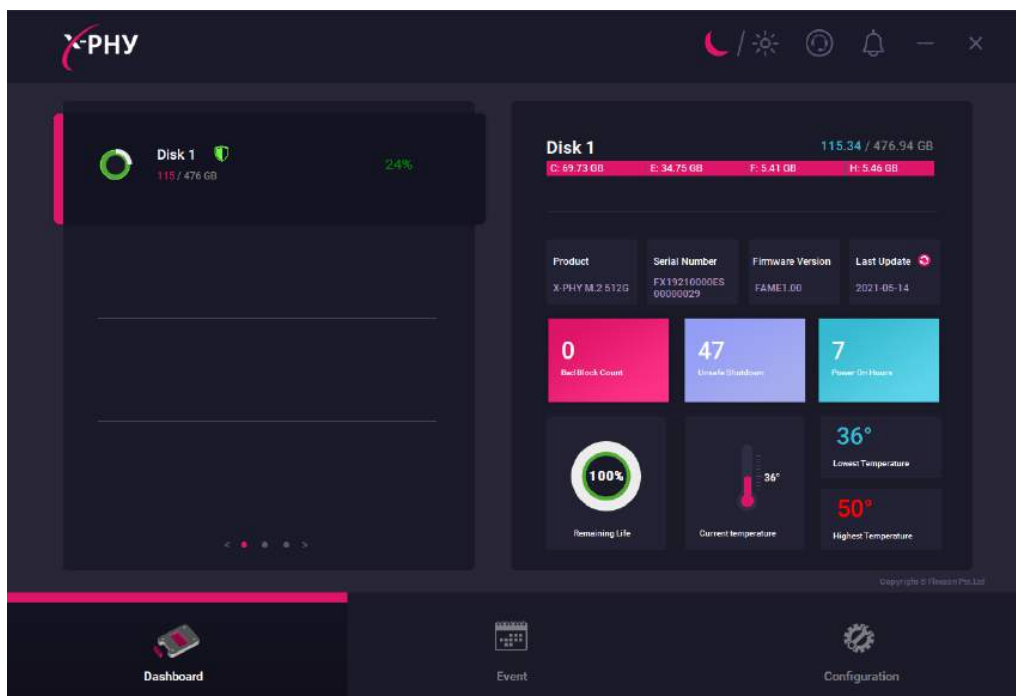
X-PHY

Disk 1
115 / 476 GB
24%

Disk 1
115.34 / 476.94 GB
C: 69.73 GB E: 34.75 GB F: 5.41 GB H: 5.46 GB

| Product | Serial Number | Firmware Version | Last Update |
|---|---|---|---|
| X-PHY M.2 512G | FX19210000ES 00000029 | FAME1.00 | 2021-05-14 |

0
Bad Block Count

47
Unsafe Shutdown

7
Power On Hours

100%
Remaining Life

36°
Current temperature

36°
Lowest Temperature

50°
Highest Temperature

Copyright © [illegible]

Dashboard
Event
Configuration